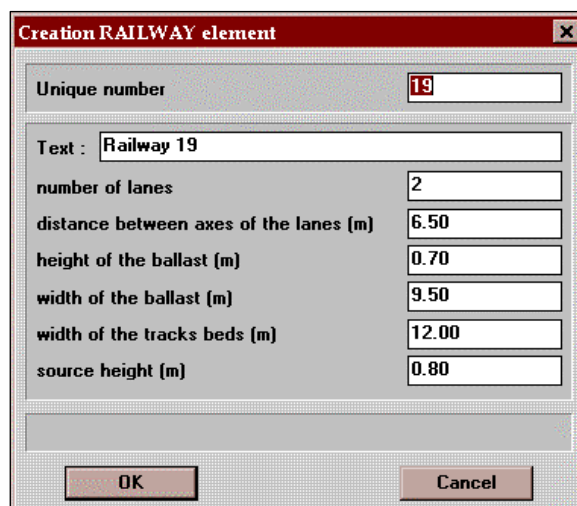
Creation RAILWAY element

Unique number 19

Text : Railway 19

number of lanes 2

distance between axes of the lanes (m) 6.50

height of the ballast (m) 0.70

width of the ballast (m) 9.50

width of the tracks beds (m) 12.00

source height (m) 0.80

OK

Cancel